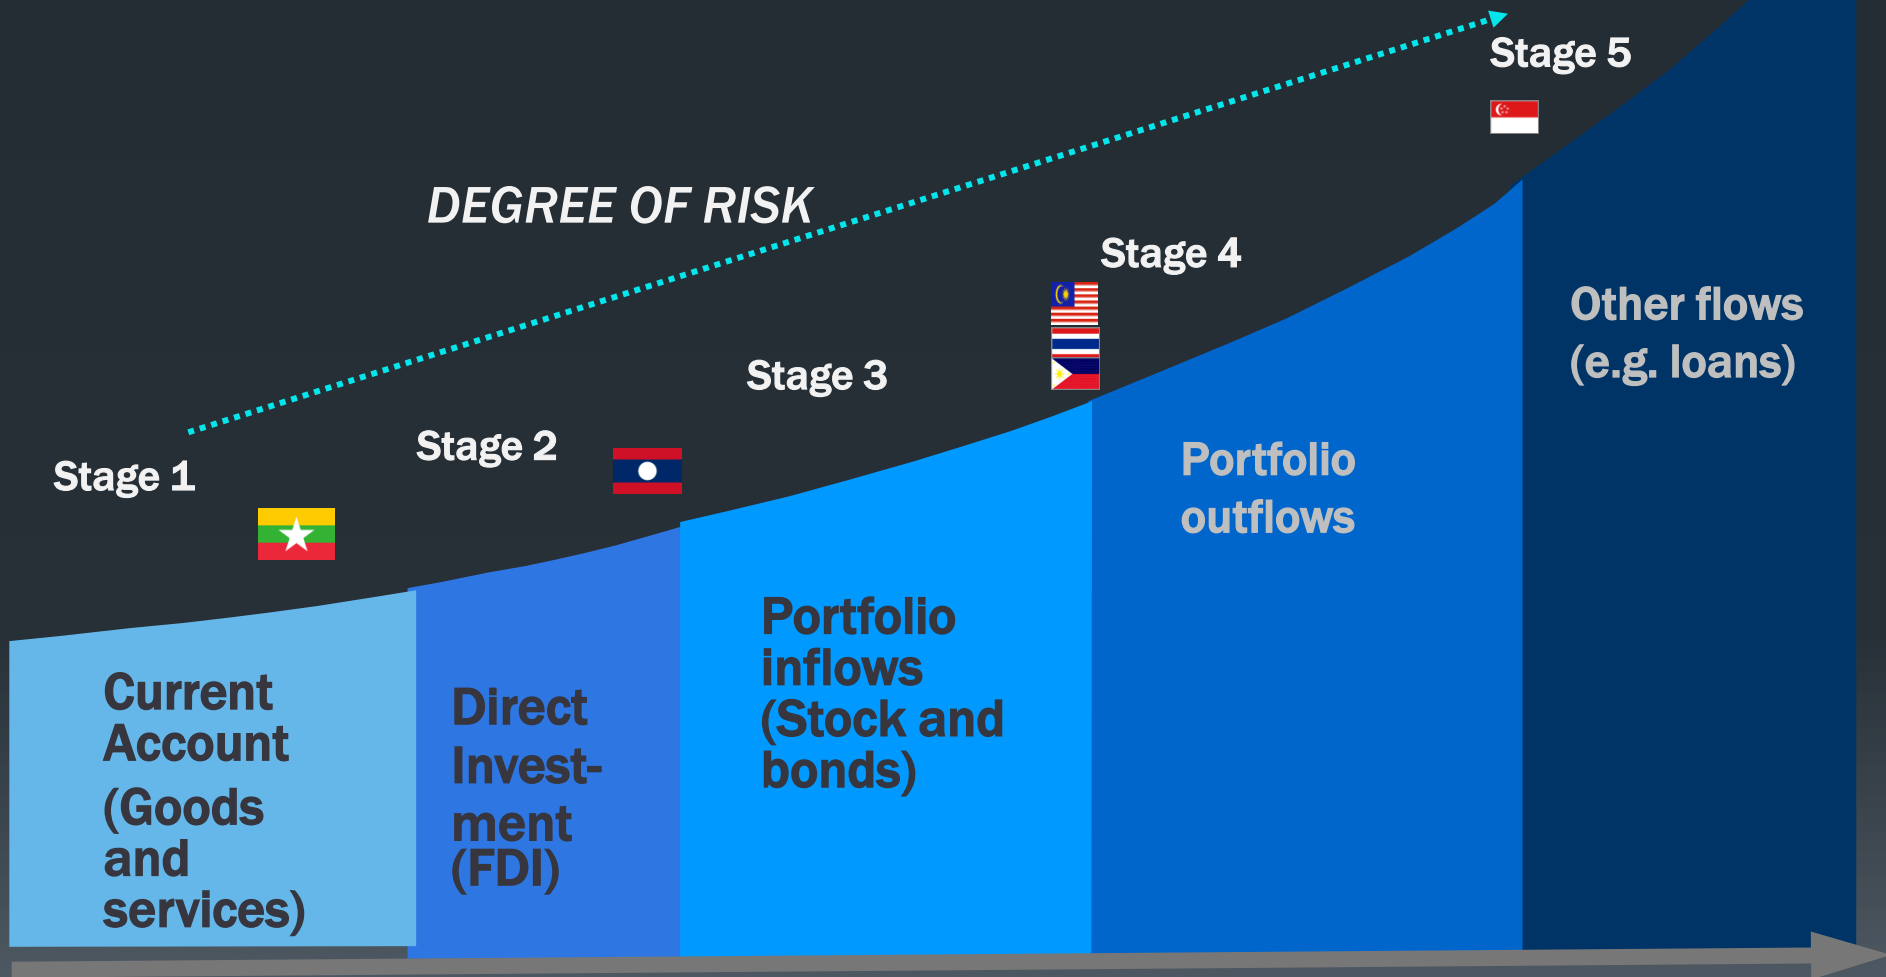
DEGREE OF RISK

Stage 1

Stage 2

Stage 3

Stage 4

Stage 5

Current Account (Goods and services)

Direct Investment (FDI)

Portfolio inflows (Stock and bonds)

Portfolio outflows

Other flows (e.g. loans)